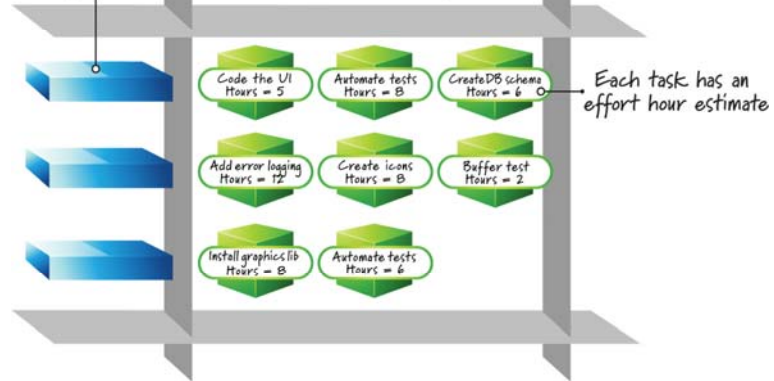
Code the UI
Hours = 5

Automate tests
Hours = 8

CreateDB schema
Hours = 6

Each task has an effort hour estimate

Add error logging
Hours = 12

Create icons
Hours = 8

Buffer test
Hours = 2

Install graphics lib
Hours = 8

Automate tests
Hours = 6